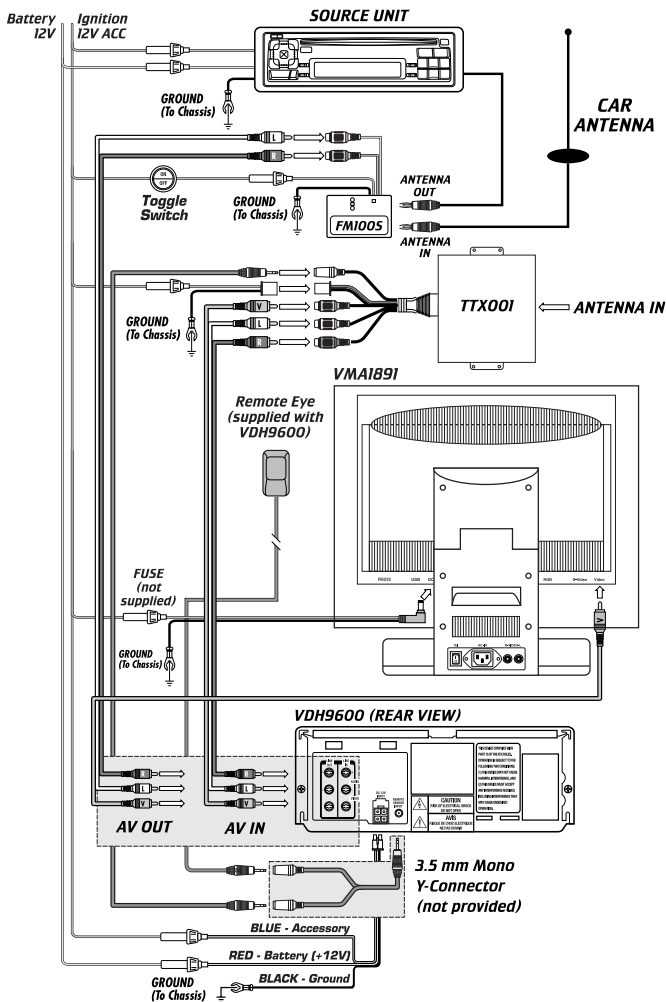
Battery 12V

Ignition 12V ACC

SOURCE UNIT

GROUND (To Chassis)

CAR ANTENNA

L

R

ON OFF

Toggle Switch

GROUND (To Chassis)

FM100S

ANTENNA OUT

ANTENNA IN

TTX001

ANTENNA IN

V

L

R

GROUND (To Chassis)

VMA1891

Remote Eye (supplied with VDH9600)

FUSE (not supplied)

GROUND (To Chassis)

VDH9600 (REAR VIEW)

CAUTION

R

L

V

R

L

V

AV OUT

AV IN

3.5 mm Mono Y-Connector (not provided)

BLUE - Accessory

RED - Battery (+12V)

GROUND (To Chassis)

BLACK - Ground